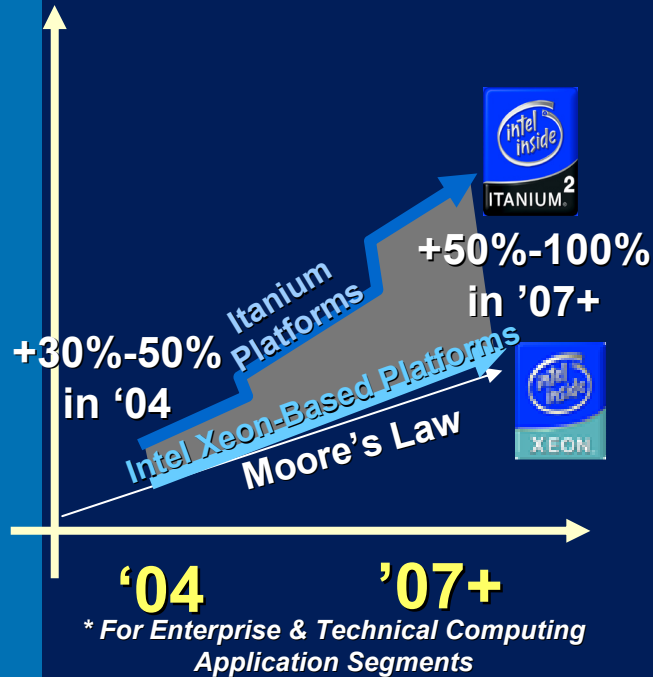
intel inside
ITANIUM 2

+50%-100% in '07+

Itanium Platforms

+30%-50% in '04

Intel Xeon-Based Platforms

intel inside
XEON

Moore's Law

'04

'07+

* For Enterprise & Technical Computing Application Segments